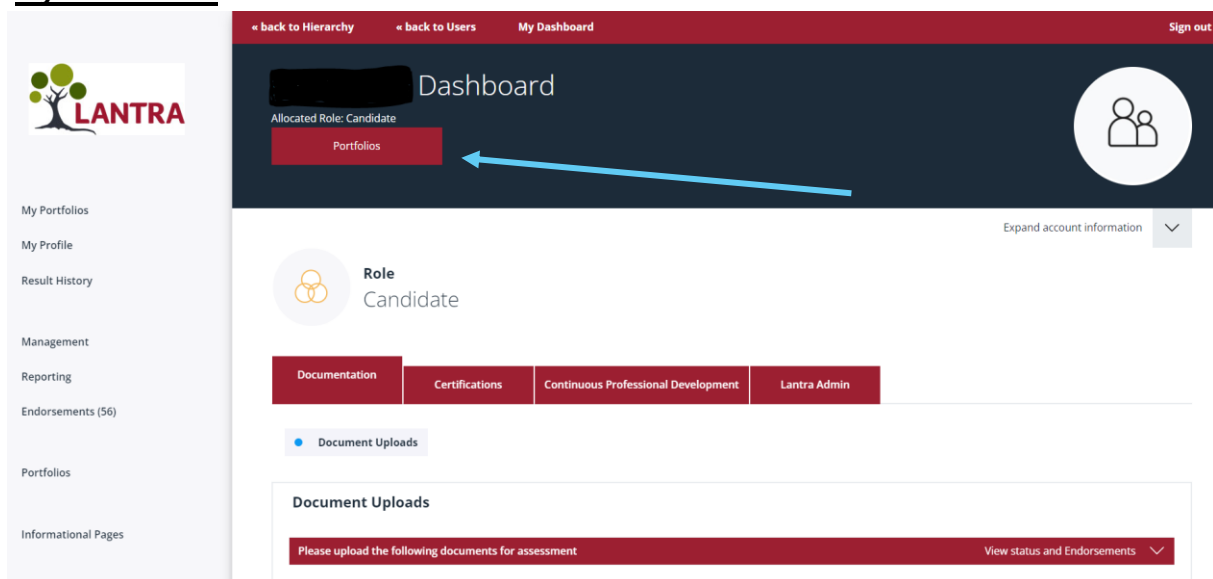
LANTRA

My Portfolios

My Profile

Result History

Management

Reporting

Endorsements (56)

Portfolios

Informational Pages

« back to Hierarchy « back to Users My Dashboard Sign out

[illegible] Dashboard

Allocated Role: Candidate

Portfolios

Expand account information

Role

Candidate

Documentation | Certifications | Continuous Professional Development | Lantra Admin

Document Uploads

Document Uploads

Please upload the following documents for assessment

View status and Endorsements